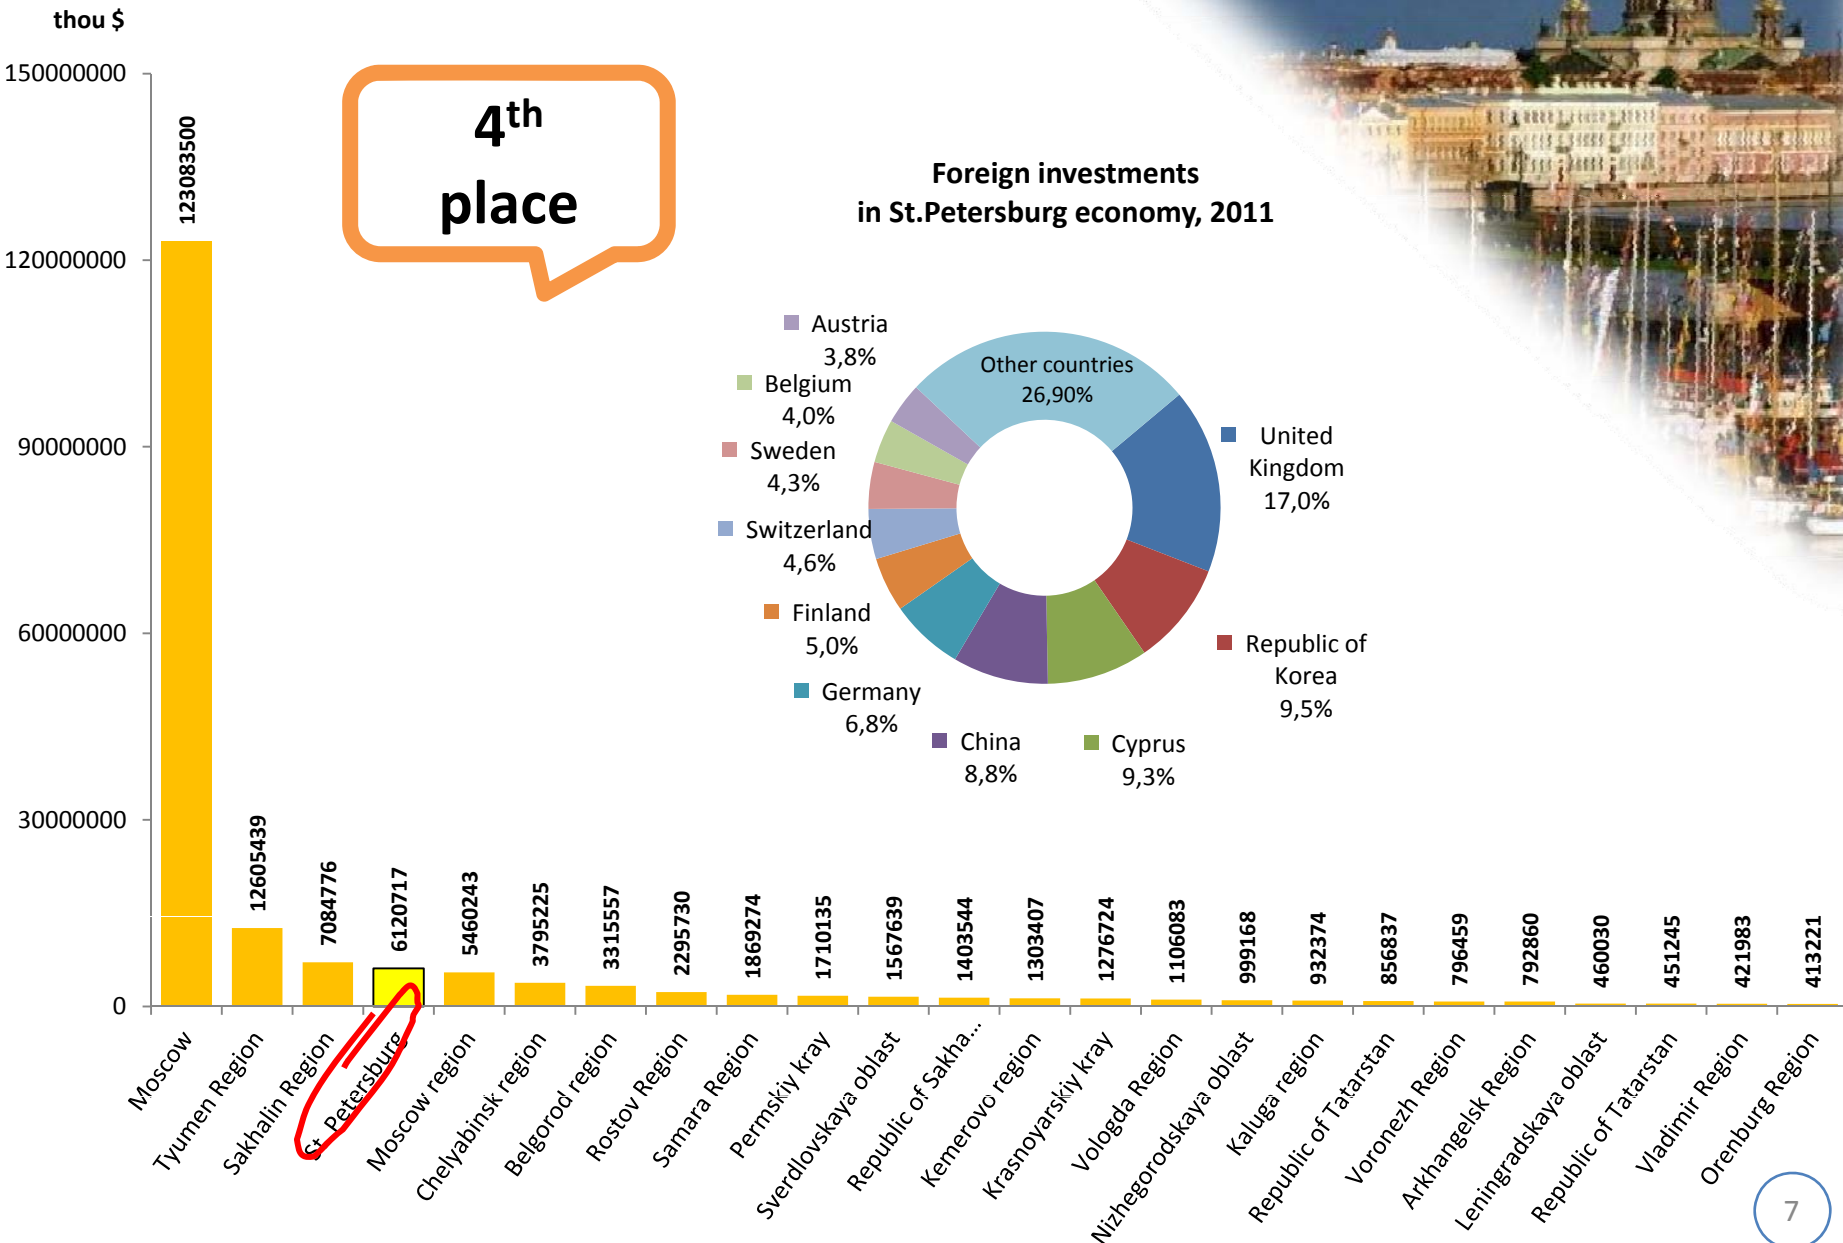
thou $

150000000
120000000
90000000
60000000
30000000
0

$4^{th}$ place

Foreign investments in St.Petersburg economy, 2011

Austria 3,8%
Belgium 4,0%
Sweden 4,3%
Switzerland 4,6%
Finland 5,0%
Germany 6,8%
China 8,8%
Cyprus 9,3%
Republic of Korea 9,5%
United Kingdom 17,0%
Other countries 26,90%

| Region | Value |
|---|---|
| Moscow | 123083500 |
| Tyumen Region | 12605439 |
| Sakhalin Region | 7084776 |
| St.Petersburg | 6120717 |
| Moscow region | 5460243 |
| Chelyabinsk region | 3795225 |
| Belgorod region | 3315557 |
| Rostov Region | 2295730 |
| Samara Region | 1869274 |
| Permskiy kray | 1710135 |
| Sverdlovskaya oblast | 1567639 |
| Republic of Sakha... | 1403544 |
| Kemerovo region | 1303407 |
| Krasnoyarskiy kray | 1276724 |
| Vologda Region | 1106083 |
| Nizhegorodskaya oblast | 999168 |
| Kaluga region | 932374 |
| Republic of Tatarstan | 856837 |
| Voronezh Region | 796459 |
| Arkhangelsk Region | 792860 |
| Leningradskaya oblast | 460030 |
| Republic of Tatarstan | 451245 |
| Vladimir Region | 421983 |
| Orenburg Region | 413221 |

7